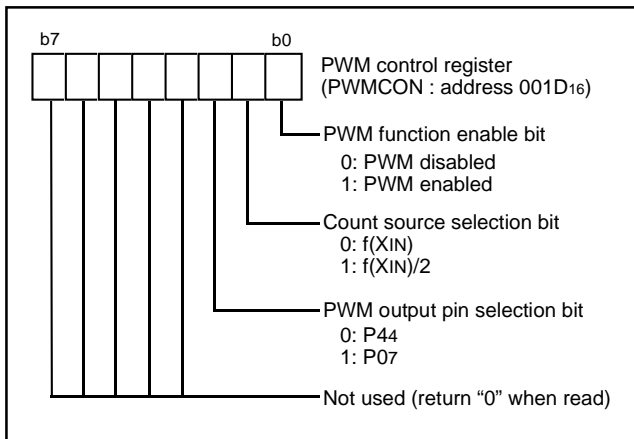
b7 b0

PWM control register
(PWMCON : address $001D_{16}$)

PWM function enable bit
0: PWM disabled
1: PWM enabled

Count source selection bit
0: $f(X_{IN})$
1: $f(X_{IN})/2$

PWM output pin selection bit
0: $P4_4$
1: $P0_7$

Not used (return “0” when read)